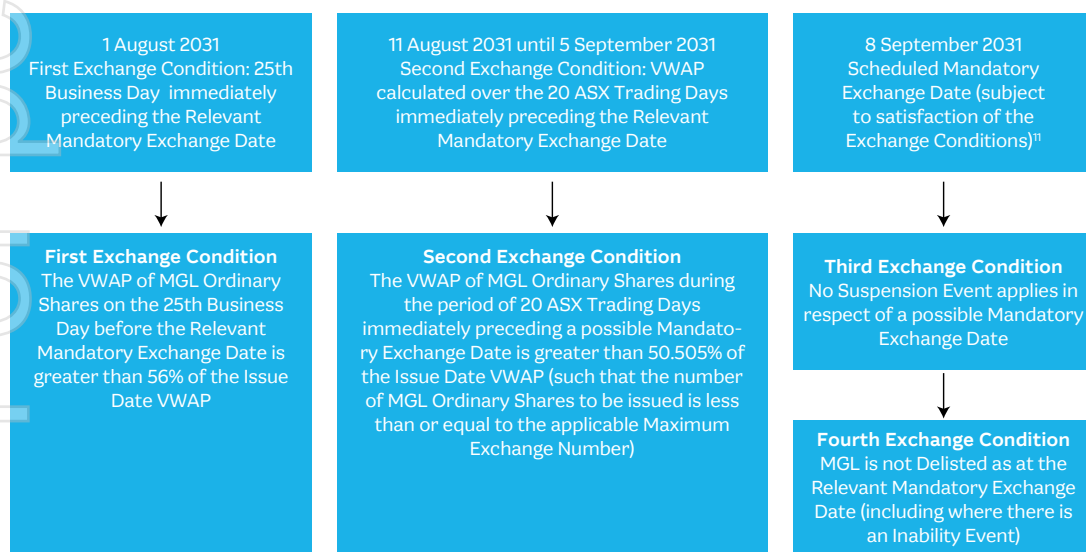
1 August 2031
First Exchange Condition: 25th Business Day immediately preceding the Relevant Mandatory Exchange Date

11 August 2031 until 5 September 2031
Second Exchange Condition: VWAP calculated over the 20 ASX Trading Days immediately preceding the Relevant Mandatory Exchange Date

8 September 2031
Scheduled Mandatory Exchange Date (subject to satisfaction of the Exchange Conditions)$^{11}$

**First Exchange Condition**
The VWAP of MGL Ordinary Shares on the 25th Business Day before the Relevant Mandatory Exchange Date is greater than 56% of the Issue Date VWAP

**Second Exchange Condition**
The VWAP of MGL Ordinary Shares during the period of 20 ASX Trading Days immediately preceding a possible Mandatory Exchange Date is greater than 50.505% of the Issue Date VWAP (such that the number of MGL Ordinary Shares to be issued is less than or equal to the applicable Maximum Exchange Number)

**Third Exchange Condition**
No Suspension Event applies in respect of a possible Mandatory Exchange Date

**Fourth Exchange Condition**
MGL is not Delisted as at the Relevant Mandatory Exchange Date (including where there is an Inability Event)